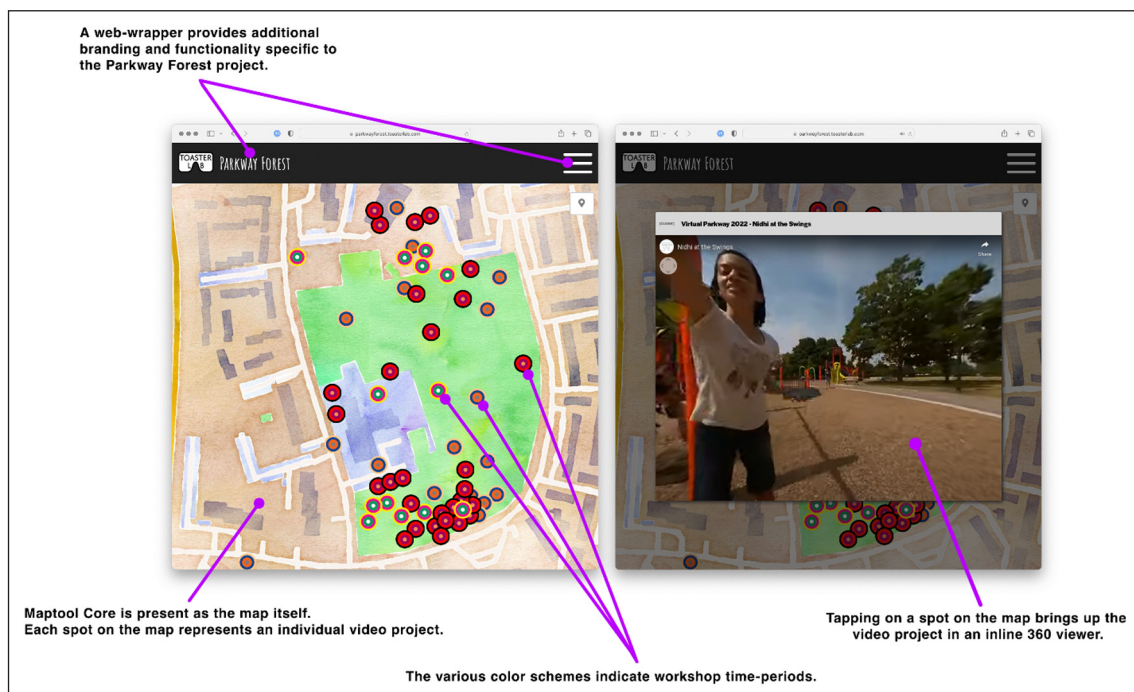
A web-wrapper provides additional branding and functionality specific to the Parkway Forest project.

parkwayforest.toasterlab.com

TOASTER LAB PARKWAY FOREST

parkwayforest.toasterlab.com

TOASTER LAB PARKWAY FOREST

Virtual Parkway 2022 - Nidhi at the Swings

Nidhi at the Swings

Share

Maptool Core is present as the map itself.
Each spot on the map represents an individual video project.

Tapping on a spot on the map brings up the video project in an inline 360 viewer.

The various color schemes indicate workshop time-periods.